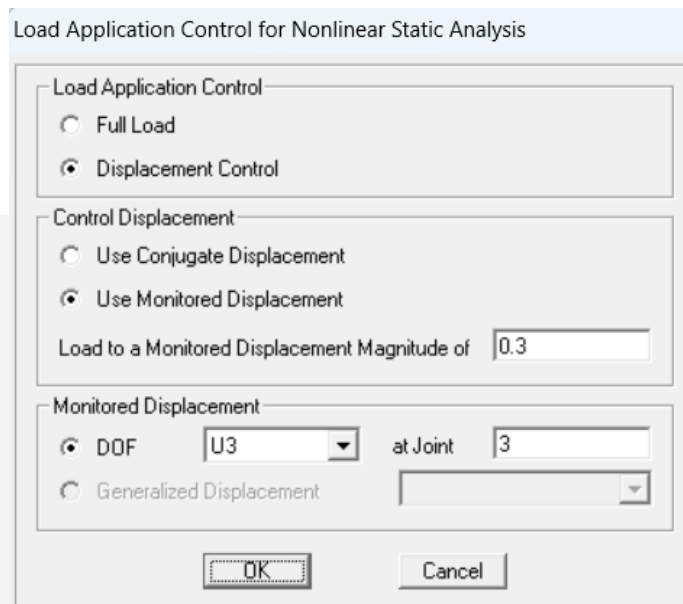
Load Application Control for Nonlinear Static Analysis

Load Application Control

Full Load

Displacement Control

Control Displacement

Use Conjugate Displacement

Use Monitored Displacement

Load to a Monitored Displacement Magnitude of 0.3

Monitored Displacement

DOF U3 at Joint 3

Generalized Displacement

OK Cancel